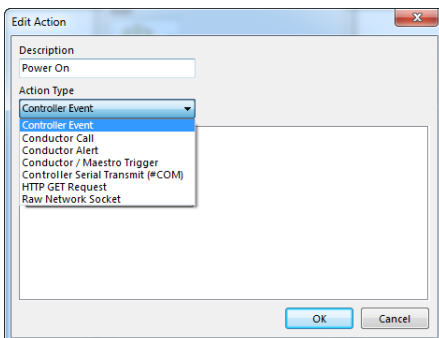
Edit Action

Description

Power On

Action Type

Controller Event

Controller Event
Conductor Call
Conductor Alert
Conductor / Maestro Trigger
Controller Serial Transmit (#COM)
HTTP GET Request
Raw Network Socket

OK

Cancel